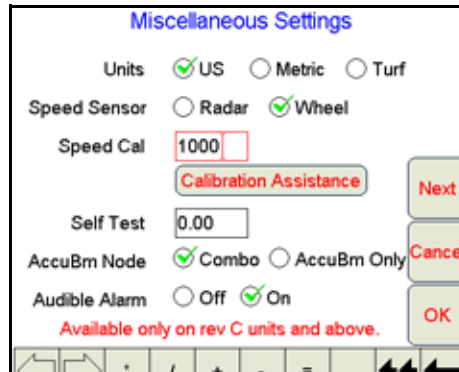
Miscellaneous Settings

Units US Metric Turf

Speed Sensor Radar Wheel

Speed Cal 1000

Calibration Assistance

Next

Self Test 0.00

AccuBm Node Combo AccuBm Only

Cance

Audible Alarm Off On

OK

Available only on rev C units and above.